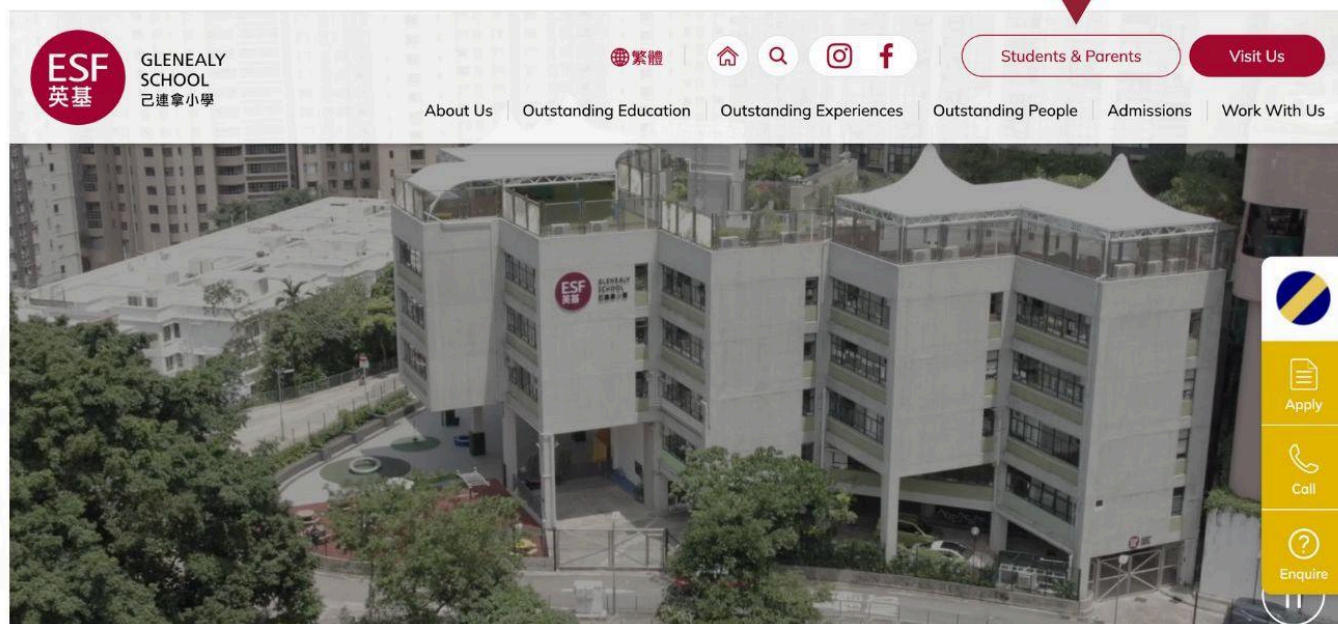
ESF
英基
GLENEALY SCHOOL
己連拿小學

繁體

Students & Parents
Visit Us

About Us
Outstanding Education
Outstanding Experiences
Outstanding People
Admissions
Work With Us

ESF
英基
GLENEALY SCHOOL
己連拿小學

Apply
Call
Enquire